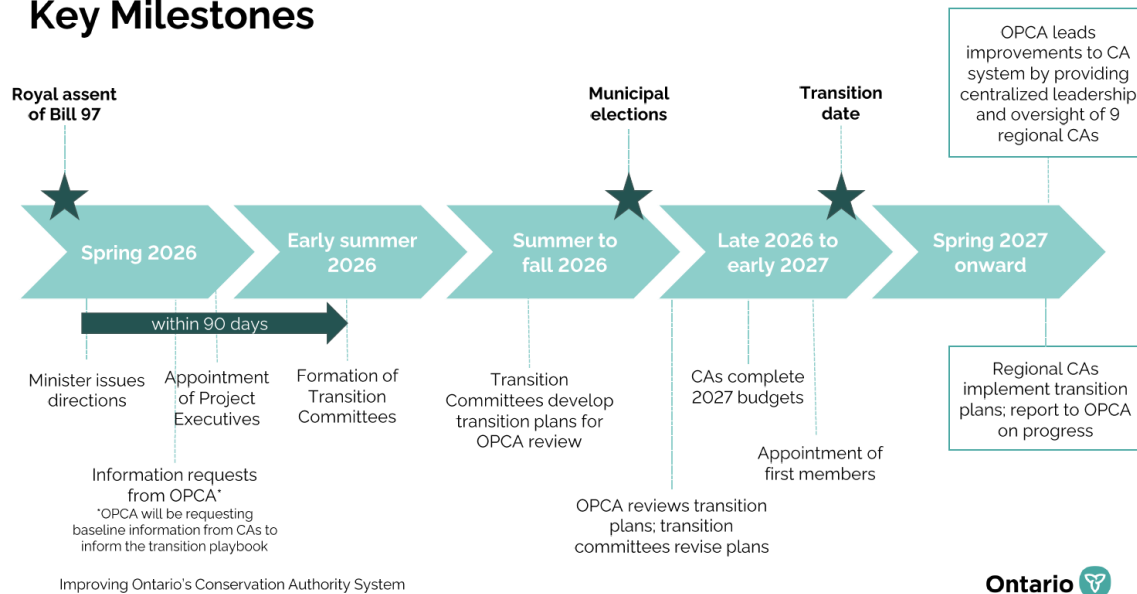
Key Milestones

Royal assent of Bill 97

Municipal elections

Transition date

OPCA leads improvements to CA system by providing centralized leadership and oversight of 9 regional CAs

Spring 2026

Early summer 2026

Summer to fall 2026

Late 2026 to early 2027

Spring 2027 onward

within 90 days

Minister issues directions

Appointment of Project Executives

Formation of Transition Committees

Transition Committees develop transition plans for OPCA review

CAs complete 2027 budgets

Regional CAs implement transition plans; report to OPCA on progress

Information requests from OPCA*

*OPCA will be requesting baseline information from CAs to inform the transition playbook

Appointment of first members

OPCA reviews transition plans; transition committees revise plans

Improving Ontario's Conservation Authority System

Ontario